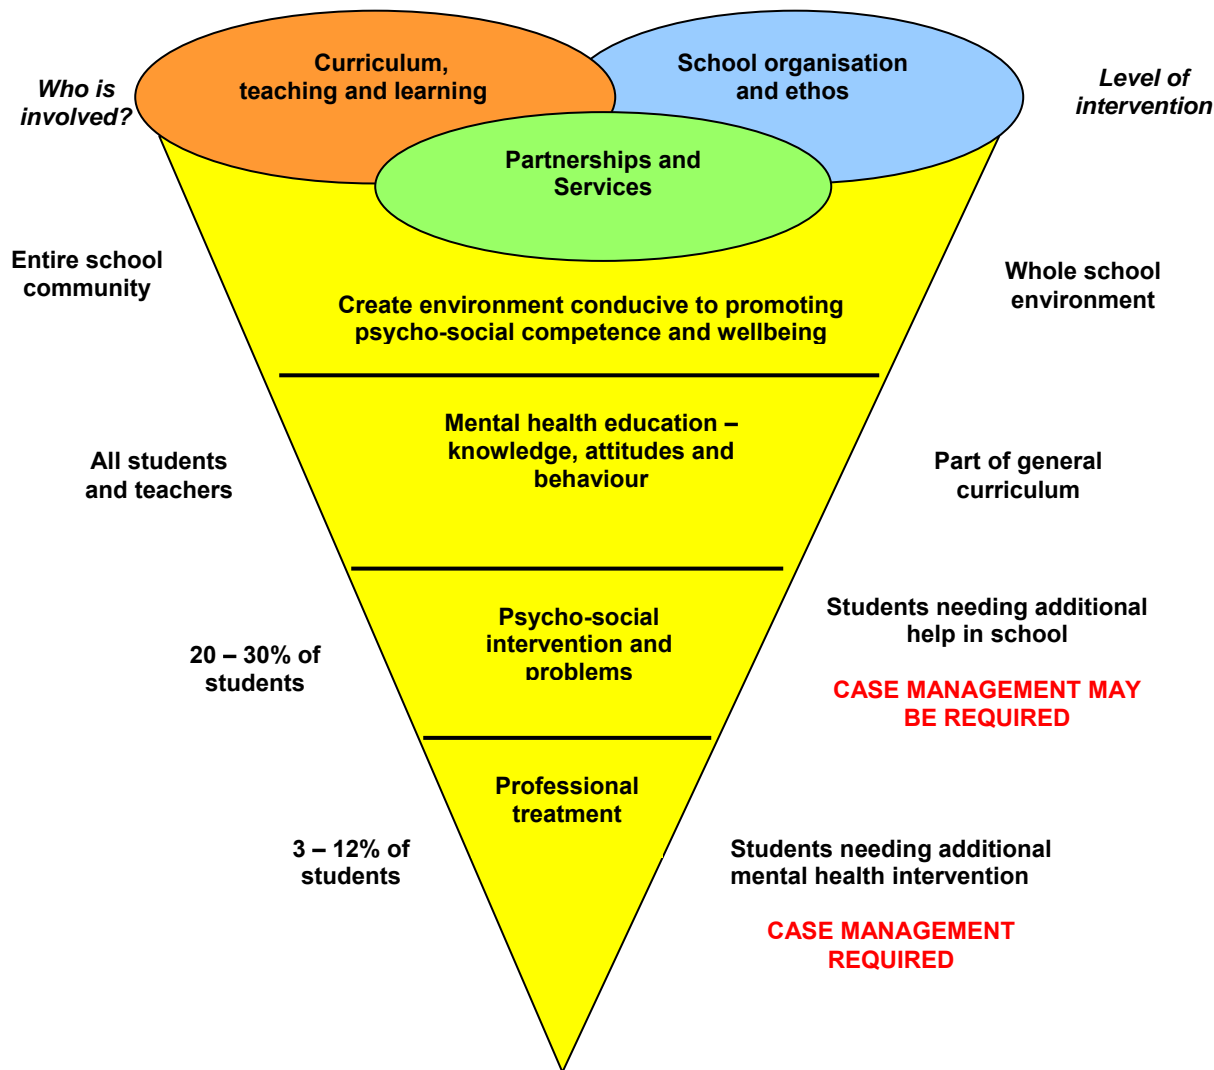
Who is involved?

Curriculum, teaching and learning

School organisation and ethos

Level of intervention

Partnerships and Services

Entire school community

Create environment conducive to promoting psycho-social competence and wellbeing

Whole school environment

All students and teachers

Mental health education – knowledge, attitudes and behaviour

Part of general curriculum

20 – 30% of students

Psycho-social intervention and problems

Students needing additional help in school

CASE MANAGEMENT MAY BE REQUIRED

3 – 12% of students

Professional treatment

Students needing additional mental health intervention

CASE MANAGEMENT REQUIRED